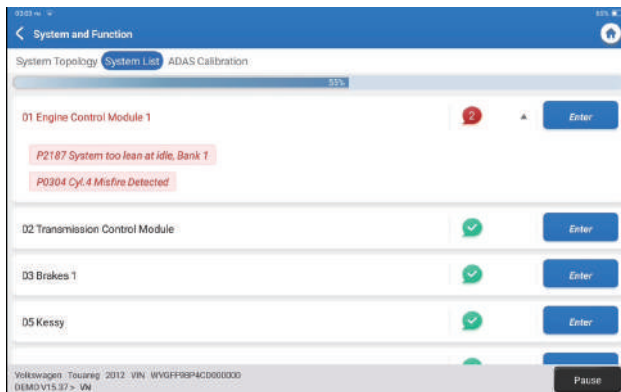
System and Function

System Topology System List ADAS Calibration

55%

01 Engine Control Module 1 2 Enter

P2187 System too lean at idle, Bank 1

P0304 Cyl.4 Misfire Detected

02 Transmission Control Module Enter

03 Brakes 1 Enter

05 Kessy Enter

Volkswagen Touareg 2012 VIN WVGFF98P4CD000000
DEMO V15.37 > VN

Pause